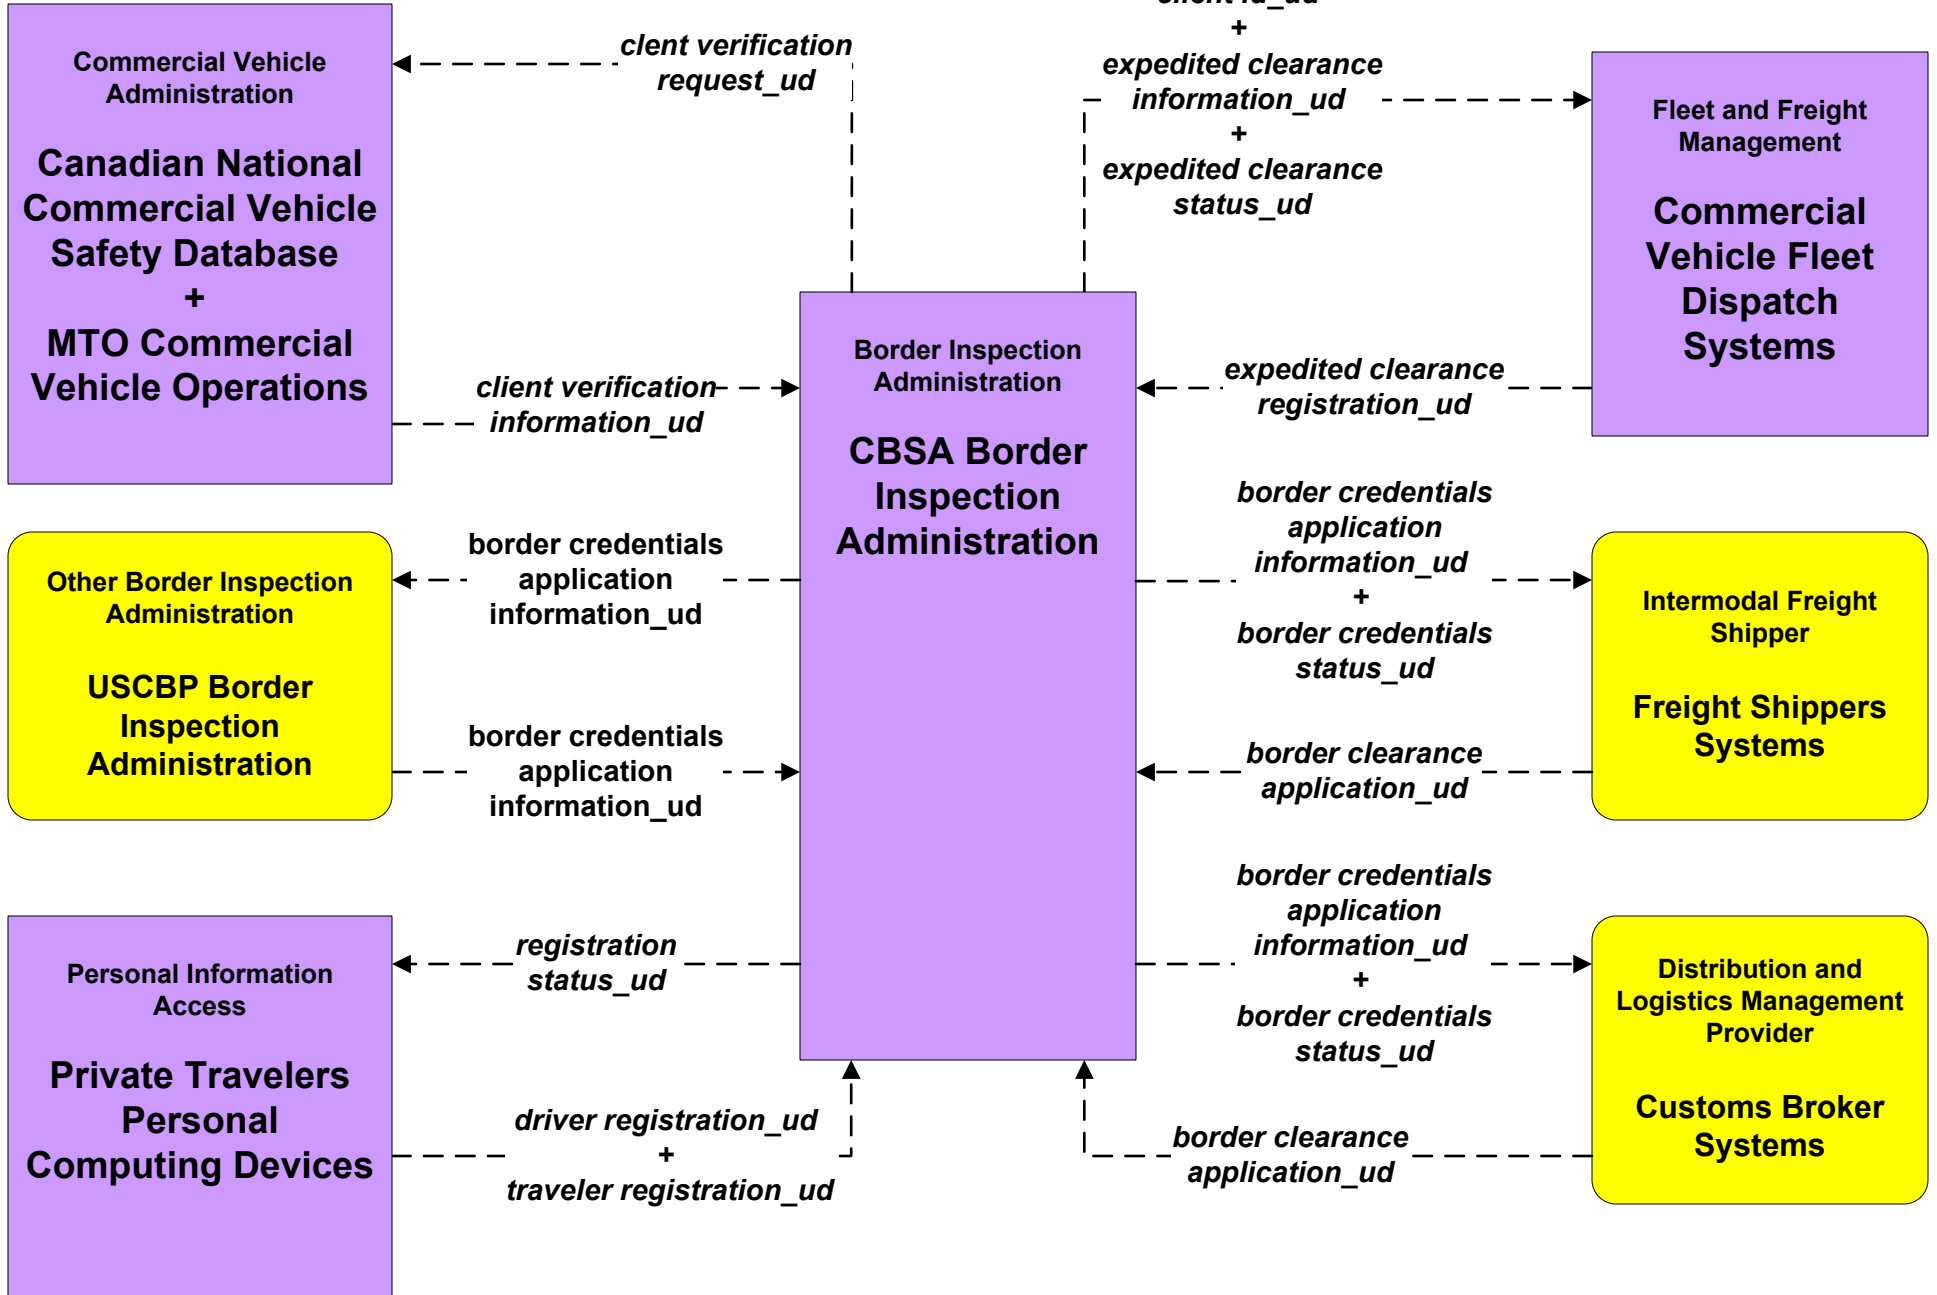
Commercial Vehicle Administration

Canadian National Commercial Vehicle Safety Database + MTO Commercial Vehicle Operations

clent verification request_ud

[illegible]
+
expedited clearance information_ud
+
expedited clearance status_ud

Fleet and Freight Management

Commercial Vehicle Fleet Dispatch Systems

client verification information_ud

Border Inspection Administration

CBSA Border Inspection Administration

expedited clearance registration_ud

border credentials application information_ud
+
border credentials status_ud

Other Border Inspection Administration

USCBP Border Inspection Administration

border credentials application information_ud

Intermodal Freight Shipper

Freight Shippers Systems

border credentials application information_ud

border clearance application_ud

border credentials application information_ud
+
border credentials status_ud

Personal Information Access

Private Travelers Personal Computing Devices

registration status_ud

Distribution and Logistics Management Provider

Customs Broker Systems

driver registration_ud
+
traveler registration_ud

border clearance application_ud